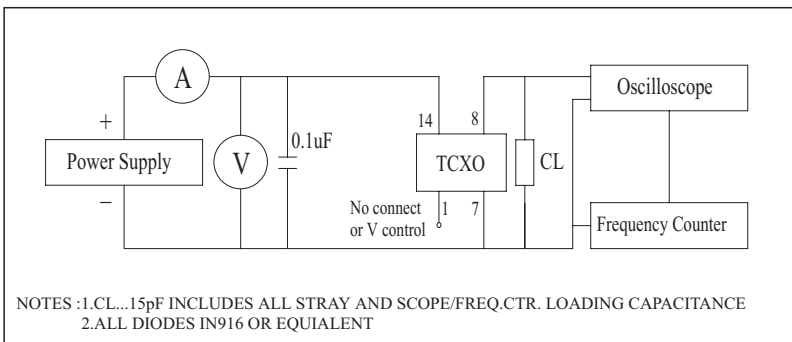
A

+

Power Supply

−

V

0.1uF

14

8

TCXO

No connect or V control

1

7

CL

Oscilloscope

Frequency Counter

NOTES :1.CL...15pF INCLUDES ALL STRAY AND SCOPE/FREQ.CTR. LOADING CAPACITANCE
2.ALL DIODES IN916 OR EQUIALENT